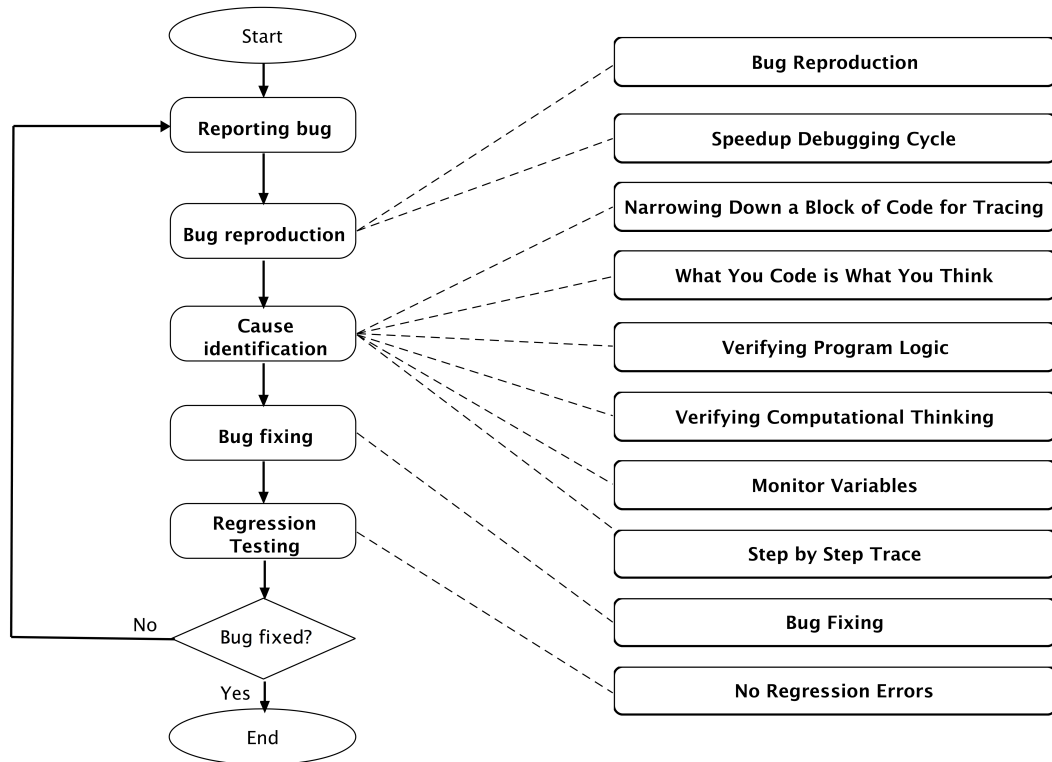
Start

Reporting bug

Bug reproduction

Cause identification

Bug fixing

Regression Testing

No

Bug fixed?

Yes

End

Bug Reproduction

Speedup Debugging Cycle

Narrowing Down a Block of Code for Tracing

What You Code is What You Think

Verifying Program Logic

Verifying Computational Thinking

Monitor Variables

Step by Step Trace

Bug Fixing

No Regression Errors